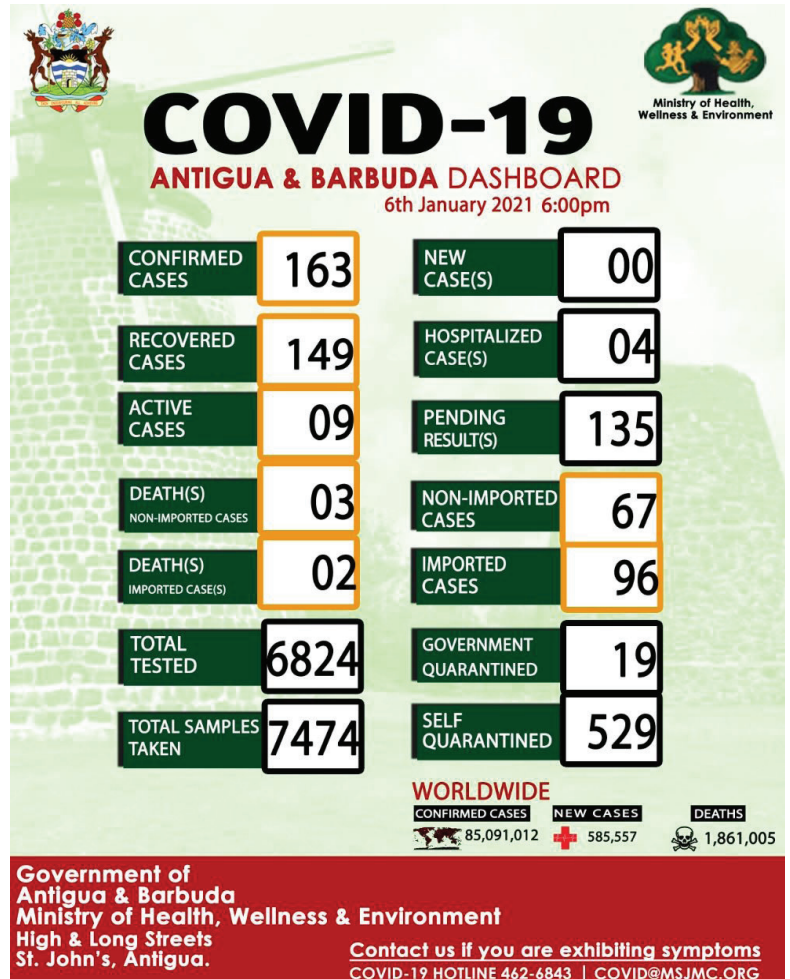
Ministry of Health, Wellness & Environment

COVID-19
ANTIGUA & BARBUDA DASHBOARD
6th January 2021 6:00pm

CONFIRMED CASES 163

NEW CASE(S) 00

RECOVERED CASES 149

HOSPITALIZED CASE(S) 04

ACTIVE CASES 09

PENDING RESULT(S) 135

DEATH(S) NON-IMPORTED CASES 03

NON-IMPORTED CASES 67

DEATH(S) IMPORTED CASE(S) 02

IMPORTED CASES 96

TOTAL TESTED 6824

GOVERNMENT QUARANTINED 19

TOTAL SAMPLES TAKEN 7474

SELF QUARANTINED 529

WORLDWIDE
CONFIRMED CASES 85,091,012
NEW CASES 585,557
DEATHS 1,861,005

Government of Antigua & Barbuda
Ministry of Health, Wellness & Environment
High & Long Streets
St. John's, Antigua.

Contact us if you are exhibiting symptoms
COVID-19 HOTLINE 462-6843 | COVID@MSJMC.ORG